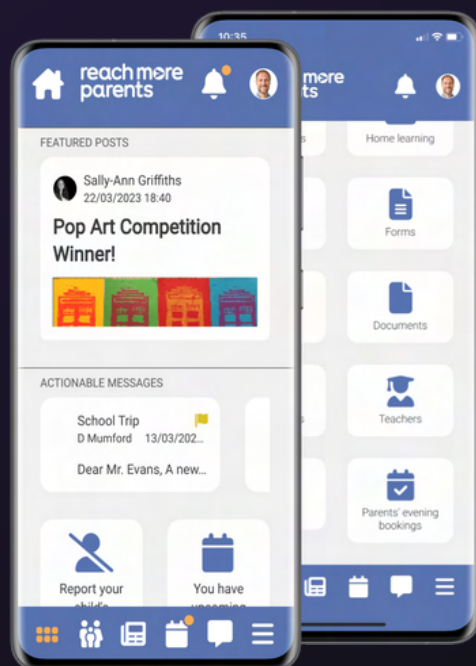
reach more parents

FEATURED POSTS

Sally-Ann Griffiths
22/03/2023 18:40

Pop Art Competition Winner!

ACTIONABLE MESSAGES

School Trip
D Mumford 13/03/202...

Dear Mr. Evans, A new...

Report your child's

You have upcoming

10:35

more
ts

Home learning

Forms

Documents

Teachers

Parents' evening bookings